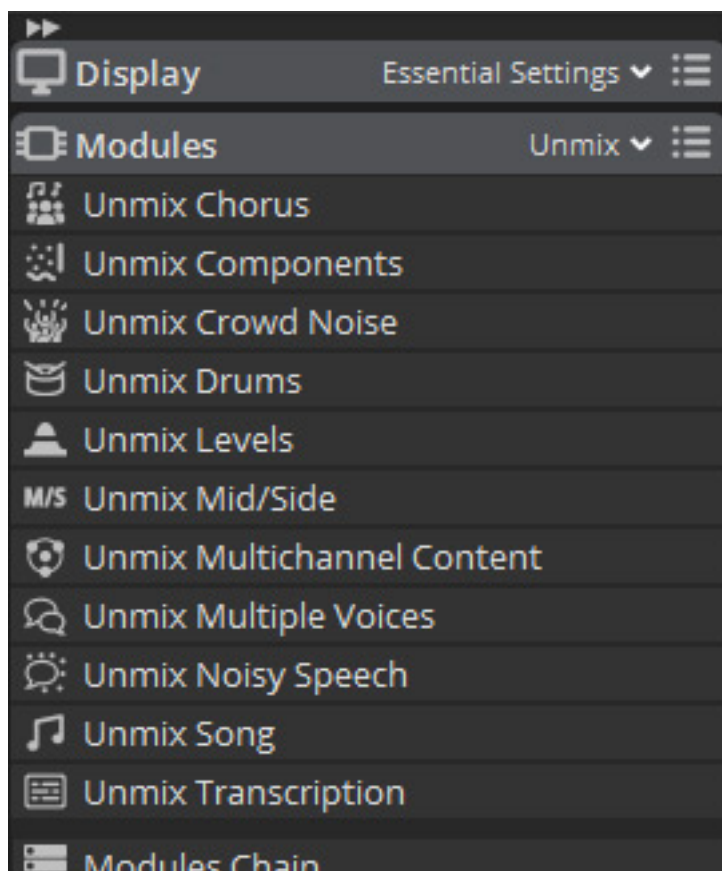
Display
Essential Settings

Modules
Unmix

Unmix Chorus
Unmix Components
Unmix Crowd Noise
Unmix Drums
Unmix Levels
M/S Unmix Mid/Side
Unmix Multichannel Content
Unmix Multiple Voices
Unmix Noisy Speech
Unmix Song
Unmix Transcription

Modules Chain